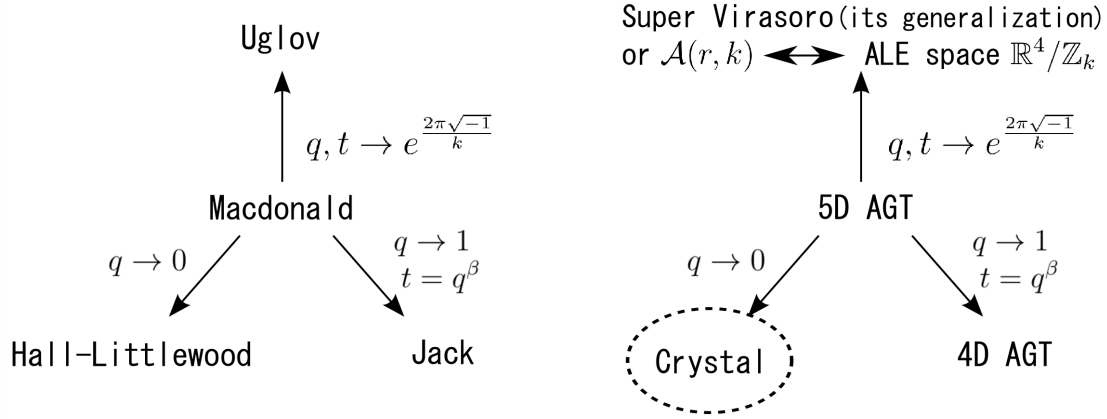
Uglov

$q,t \to e^{\frac{2\pi\sqrt{-1}}{k}}$

Macdonald

$q \to 0$

$q \to 1$
$t = q^\beta$

Hall-Littlewood

Jack

Super Virasoro(its generalization) or $\mathcal{A}(r,k)$ ALE space $\mathbb{R}^4/\mathbb{Z}_k$

$q,t \to e^{\frac{2\pi\sqrt{-1}}{k}}$

5D AGT

$q \to 0$

$q \to 1$
$t = q^\beta$

Crystal

4D AGT